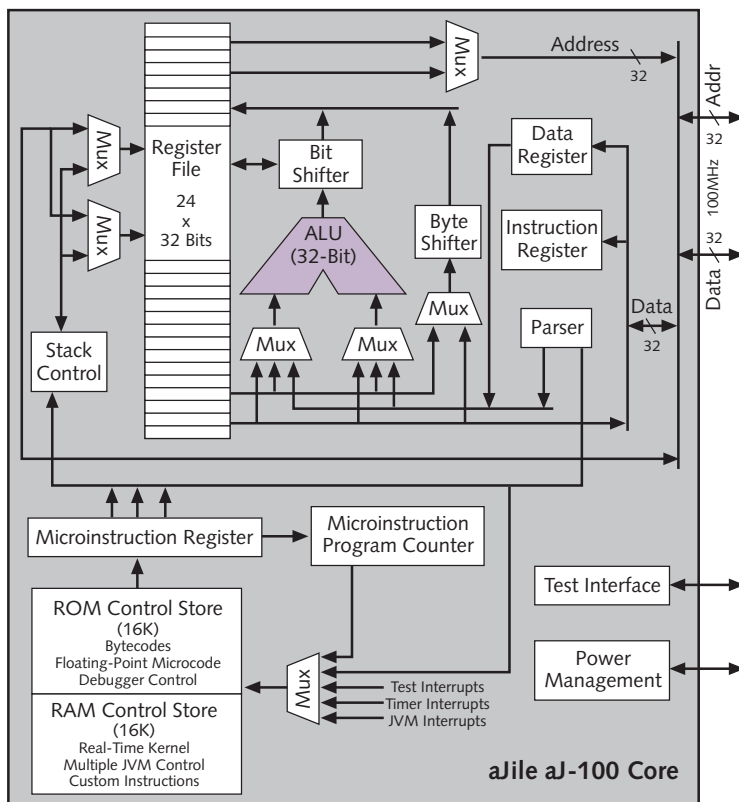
Mux
Address
32
Addr
32
Mux
Register File
24
x
32 Bits
Bit Shifter
Data Register
Mux
ALU
(32-Bit)
Byte Shifter
Instruction Register
100MHz
32
Data
Mux
Data
32
Parser
Stack Control
Mux
Mux
Microinstruction Register
Microinstruction Program Counter
Test Interface
ROM Control Store
(16K)
Bytecodes
Floating-Point Microcode
Debugger Control
Power Management
Mux
Test Interrupts
Timer Interrupts
JVM Interrupts
RAM Control Store
(16K)
Real-Time Kernel
Multiple JVM Control
Custom Instructions
aJile aJ-100 Core